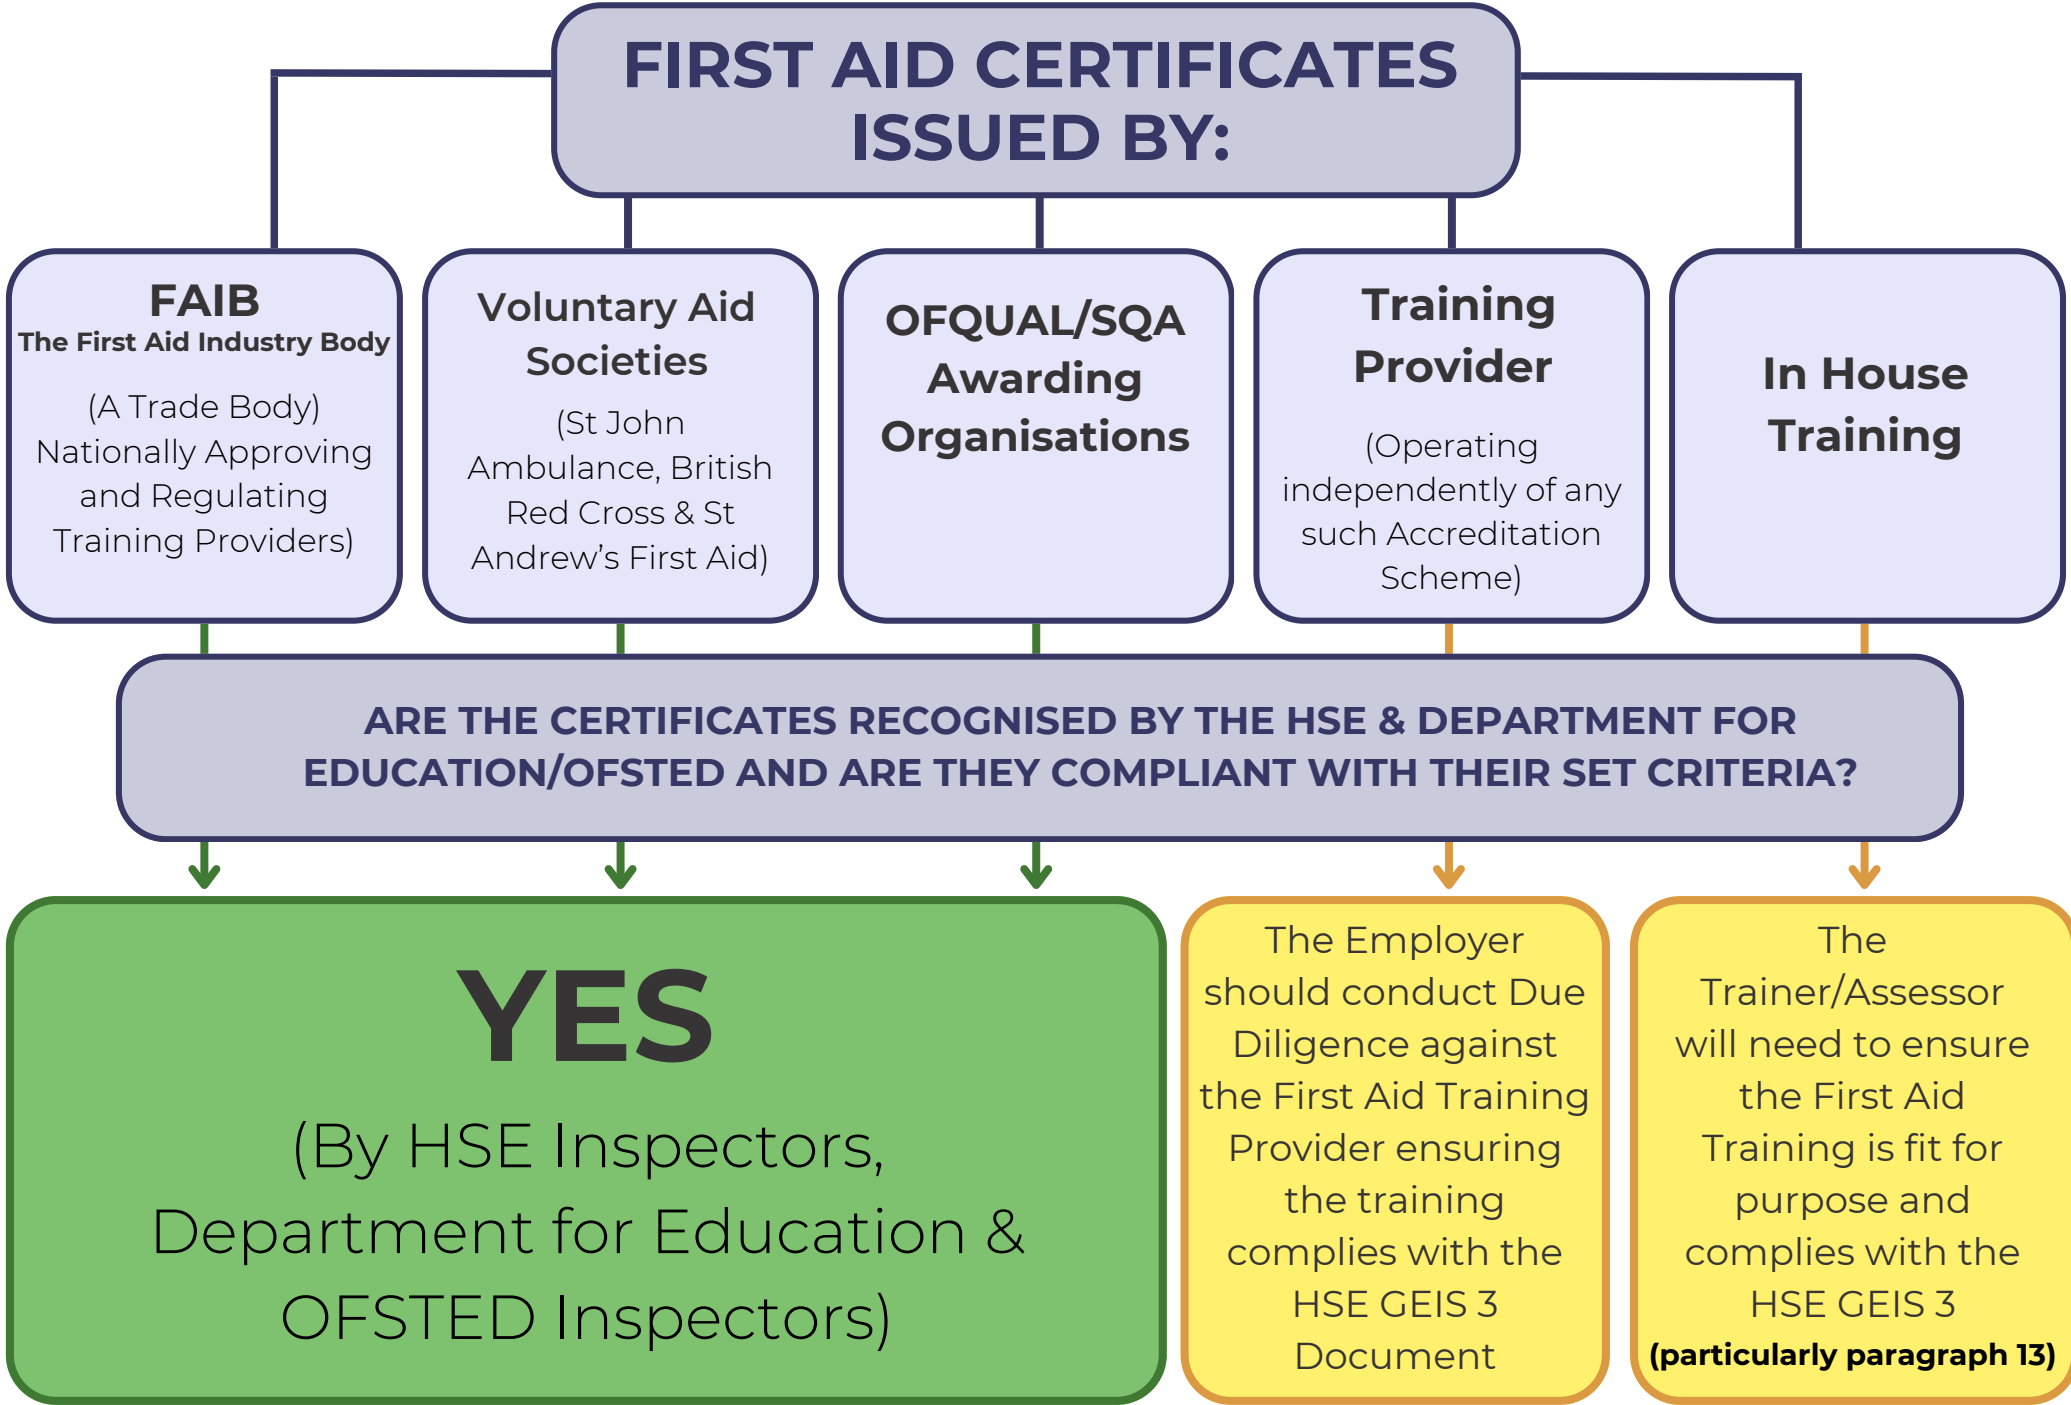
FIRST AID CERTIFICATES ISSUED BY:

FAIB
The First Aid Industry Body
(A Trade Body) Nationally Approving and Regulating Training Providers)

Voluntary Aid Societies
(St John Ambulance, British Red Cross & St Andrew's First Aid)

OFQUAL/SQA Awarding Organisations

Training Provider
(Operating independently of any such Accreditation Scheme)

In House Training

ARE THE CERTIFICATES RECOGNISED BY THE HSE & DEPARTMENT FOR EDUCATION/OFSTED AND ARE THEY COMPLIANT WITH THEIR SET CRITERIA?

YES
(By HSE Inspectors, Department for Education & OFSTED Inspectors)

The Employer should conduct Due Diligence against the First Aid Training Provider ensuring the training complies with the HSE GEIS 3 Document

The Trainer/Assessor will need to ensure the First Aid Training is fit for purpose and complies with the HSE GEIS 3 (particularly paragraph 13)